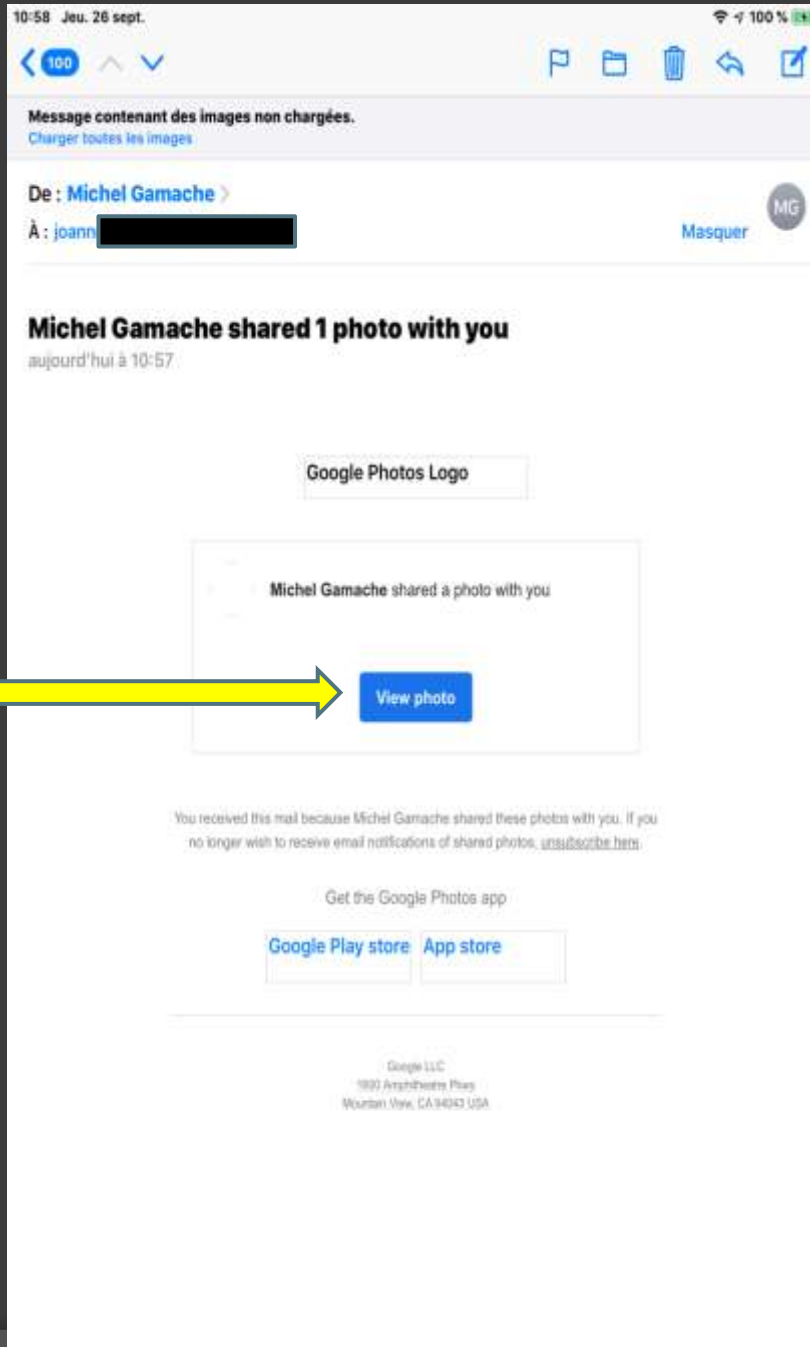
10:58 Jeu. 26 sept.

100 %

100

Message contenant des images non chargées.
Charger toutes les images

De : Michel Gamache
À : joann

MG

Masquer

Michel Gamache shared 1 photo with you
aujourd'hui à 10:57

Google Photos Logo

Michel Gamache shared a photo with you

View photo

You received this mail because Michel Gamache shared these photos with you. If you no longer wish to receive email notifications of shared photos, unsubscribe here.

Get the Google Photos app

Google Play store

App store

Google LLC
1600 Amphitheatre Pkwy
Mountain View, CA 94043 USA